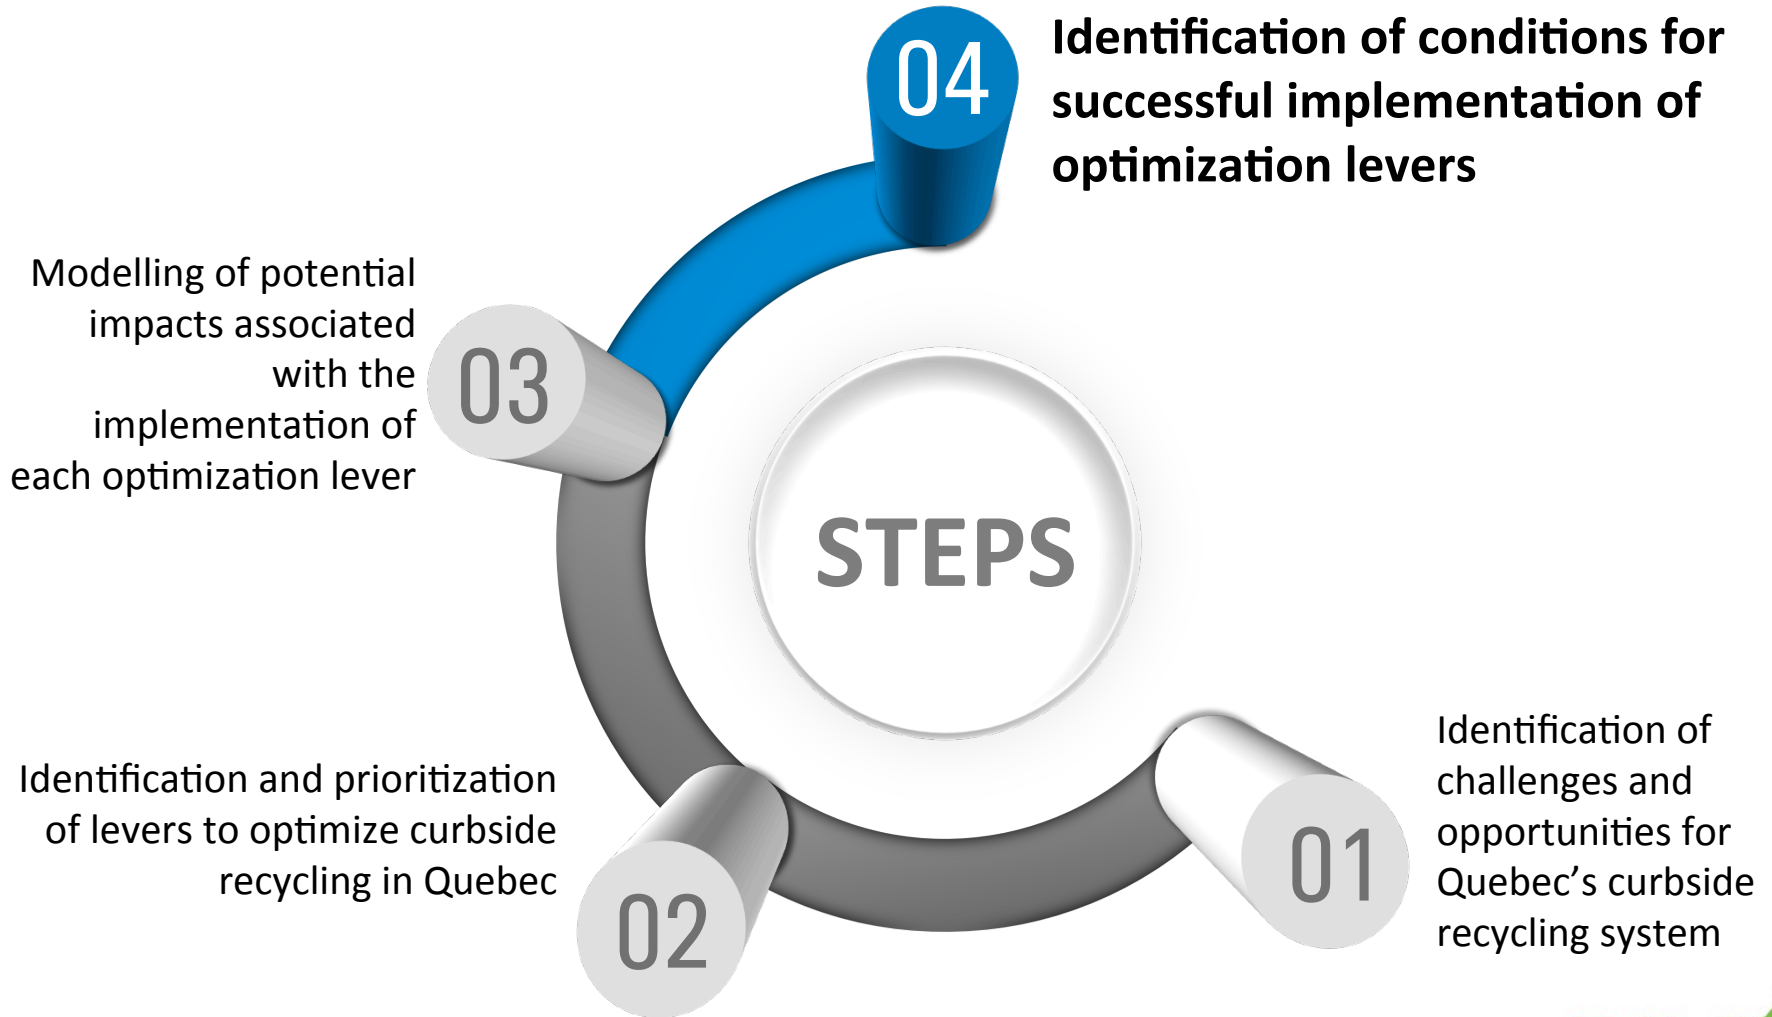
04

Identification of conditions for successful implementation of optimization levers

Modelling of potential impacts associated with the implementation of each optimization lever

03

STEPS

Identification and prioritization of levers to optimize curbside recycling in Quebec

02

01

Identification of challenges and opportunities for Quebec's curbside recycling system